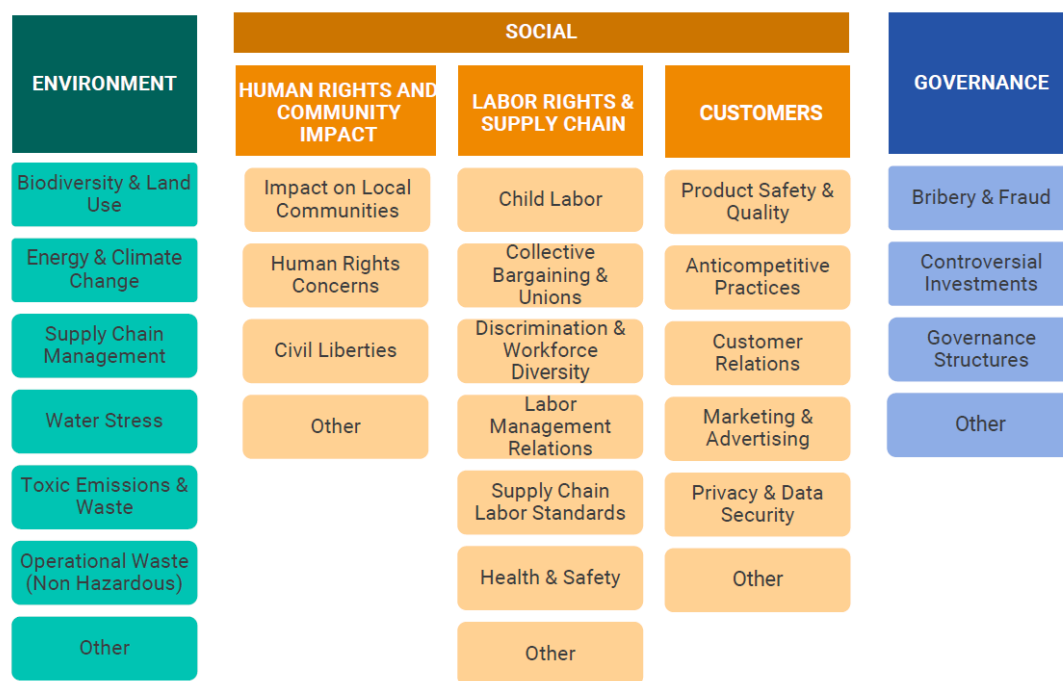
ENVIRONMENT

Biodiversity & Land Use

Energy & Climate Change

Supply Chain Management

Water Stress

Toxic Emissions & Waste

Operational Waste (Non Hazardous)

Other

SOCIAL

HUMAN RIGHTS AND COMMUNITY IMPACT

Impact on Local Communities

Human Rights Concerns

Civil Liberties

Other

LABOR RIGHTS & SUPPLY CHAIN

Child Labor

Collective Bargaining & Unions

Discrimination & Workforce Diversity

Labor Management Relations

Supply Chain Labor Standards

Health & Safety

Other

CUSTOMERS

Product Safety & Quality

Anticompetitive Practices

Customer Relations

Marketing & Advertising

Privacy & Data Security

Other

GOVERNANCE

Bribery & Fraud

Controversial Investments

Governance Structures

Other